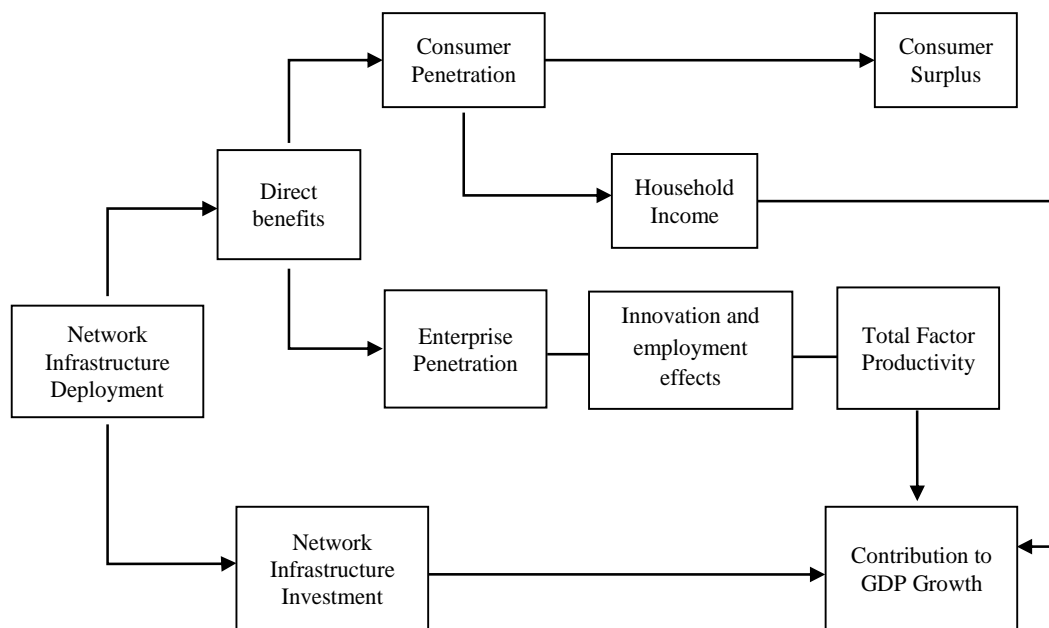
Consumer Penetration

Consumer Surplus

Direct benefits

Household Income

Network Infrastructure Deployment

Enterprise Penetration

Innovation and employment effects

Total Factor Productivity

Network Infrastructure Investment

Contribution to GDP Growth